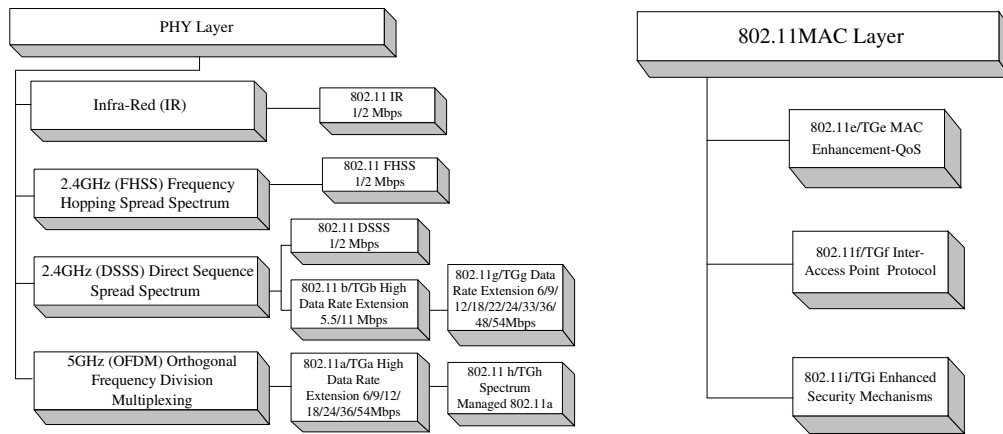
PHY Layer

Infra-Red (IR)

802.11 IR
1/2 Mbps

2.4GHz (FHSS) Frequency Hopping Spread Spectrum

802.11 FHSS
1/2 Mbps

2.4GHz (DSSS) Direct Sequence Spread Spectrum

802.11 DSSS
1/2 Mbps

802.11 b/TGb High Data Rate Extension 5.5/11 Mbps

802.11g/TGg Data Rate Extension 6/9/12/18/22/24/33/36/48/54Mbps

5GHz (OFDM) Orthogonal Frequency Division Multiplexing

802.11a/TGa High Data Rate Extension 6/9/12/18/24/36/54Mbps

802.11 h/TGh Spectrum Managed 802.11a

802.11MAC Layer

802.11e/TGe MAC Enhancement-QoS

802.11f/TGf Inter-Access Point Protocol

802.11i/TGi Enhanced Security Mechanisms